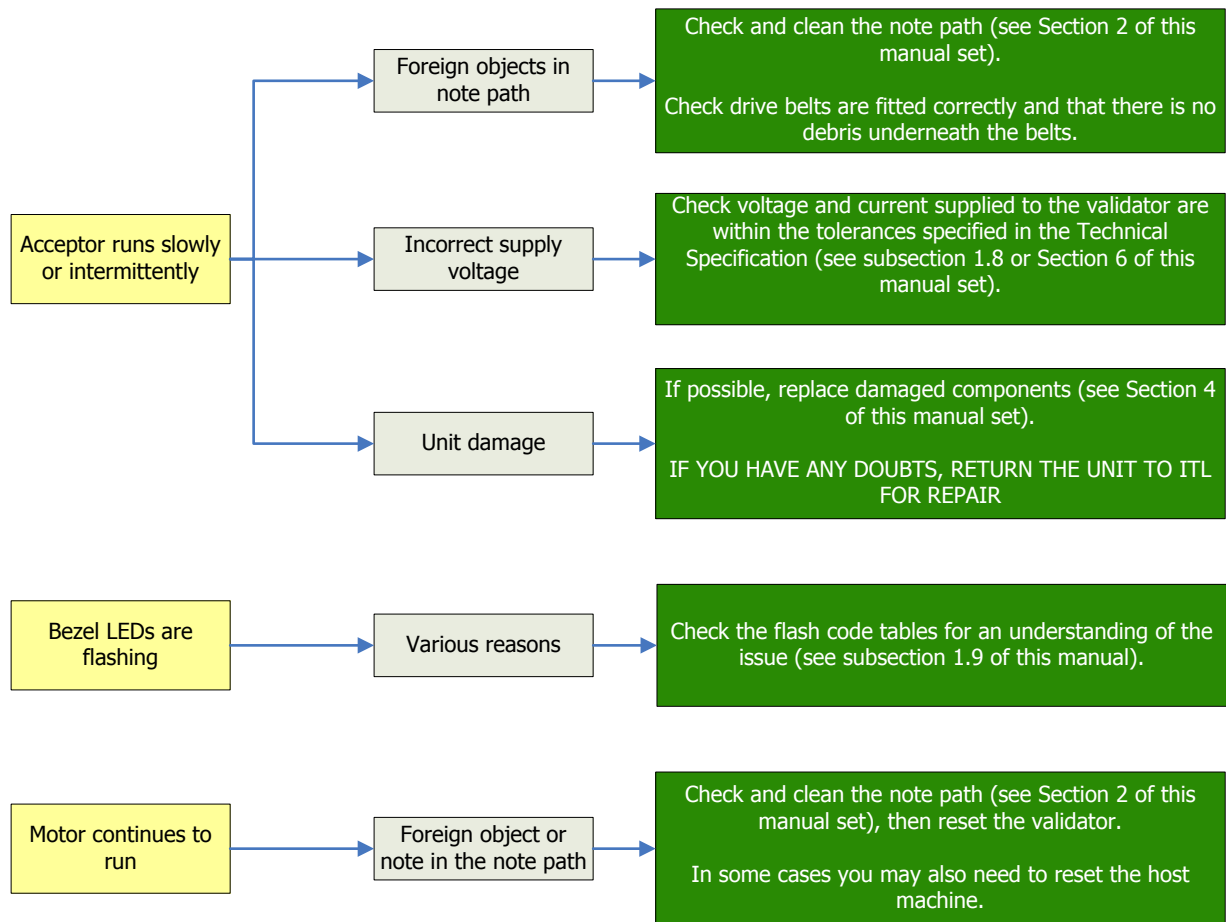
Acceptor runs slowly or intermittently

Foreign objects in note path

Check and clean the note path (see Section 2 of this manual set).

Check drive belts are fitted correctly and that there is no debris underneath the belts.

Incorrect supply voltage

Check voltage and current supplied to the validator are within the tolerances specified in the Technical Specification (see subsection 1.8 or Section 6 of this manual set).

Unit damage

If possible, replace damaged components (see Section 4 of this manual set).

IF YOU HAVE ANY DOUBTS, RETURN THE UNIT TO ITL FOR REPAIR

Bezel LEDs are flashing

Various reasons

Check the flash code tables for an understanding of the issue (see subsection 1.9 of this manual).

Motor continues to run

Foreign object or note in the note path

Check and clean the note path (see Section 2 of this manual set), then reset the validator.

In some cases you may also need to reset the host machine.